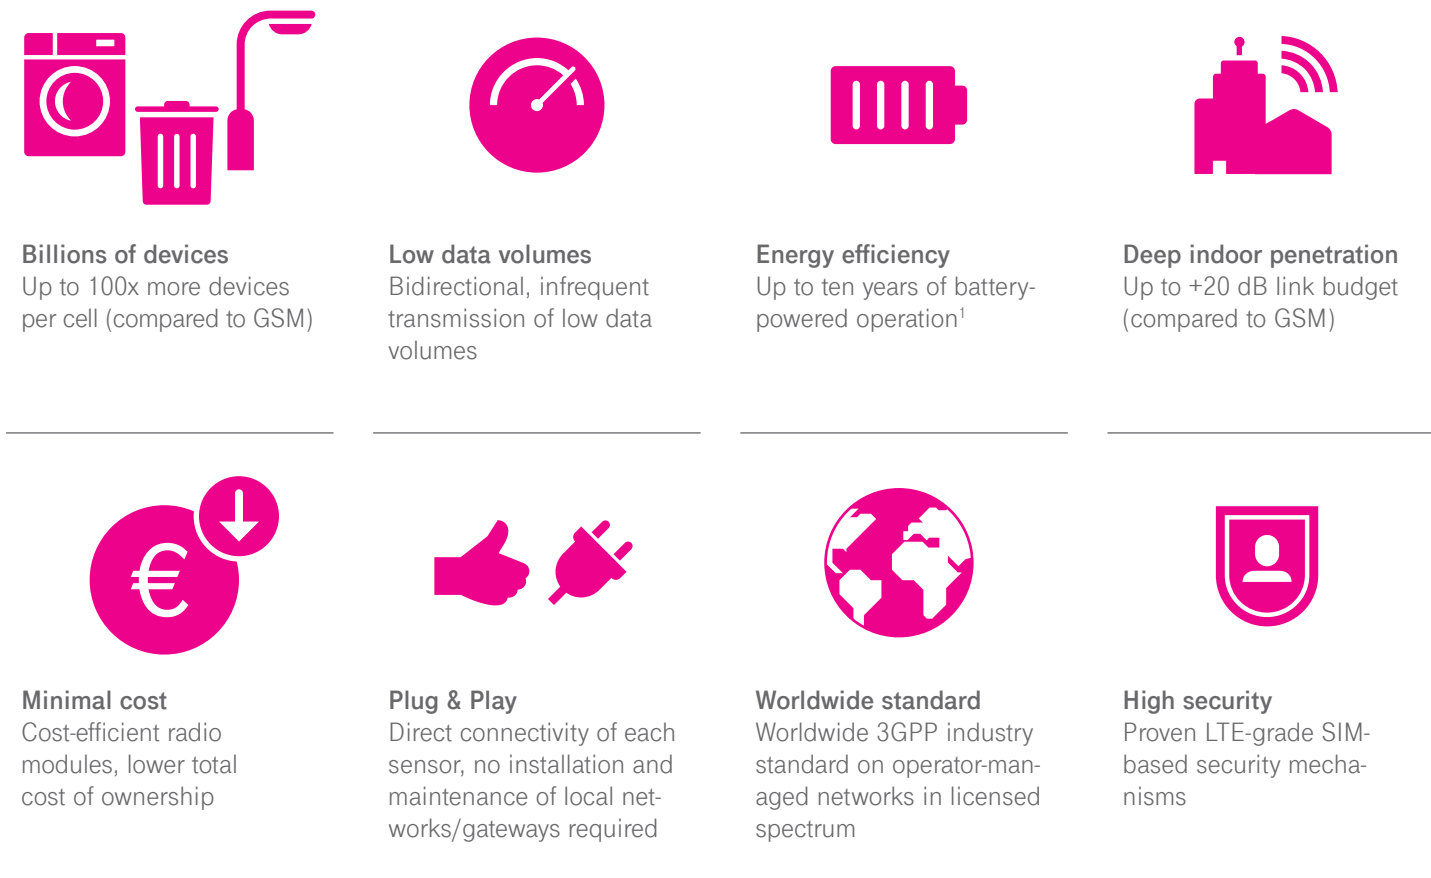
Billions of devices
Up to 100x more devices per cell (compared to GSM)

Low data volumes
Bidirectional, infrequent transmission of low data volumes

Energy efficiency
Up to ten years of battery-powered operation$^1$

Deep indoor penetration
Up to +20 dB link budget (compared to GSM)

€

Minimal cost
Cost-efficient radio modules, lower total cost of ownership

Plug & Play
Direct connectivity of each sensor, no installation and maintenance of local networks/gateways required

Worldwide standard
Worldwide 3GPP industry standard on operator-managed networks in licensed spectrum

High security
Proven LTE-grade SIM-based security mechanisms